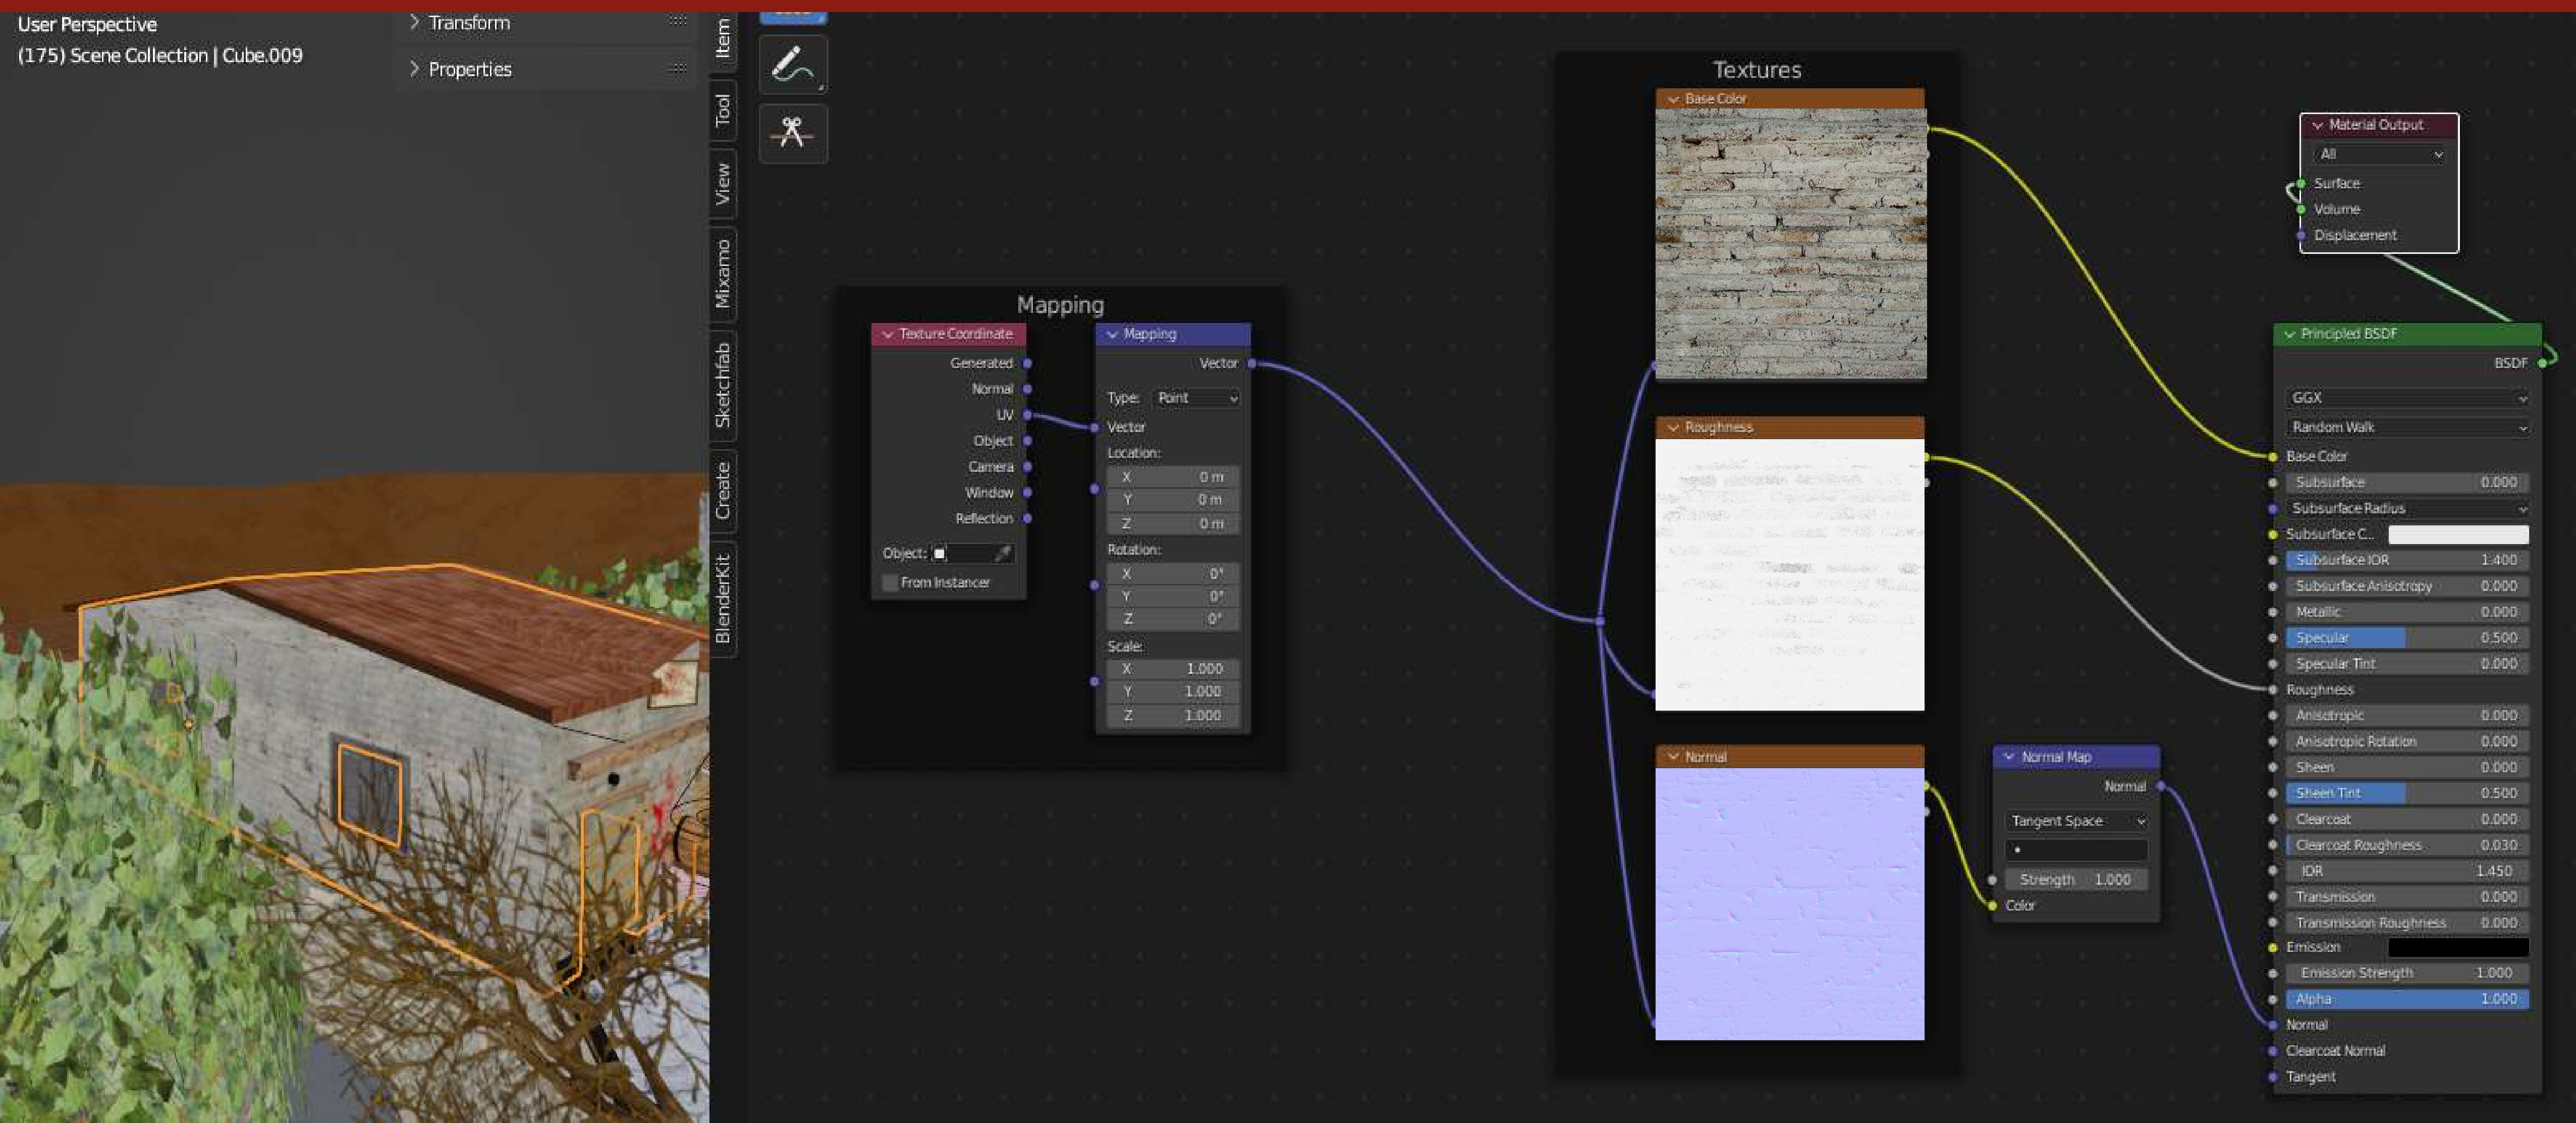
User Perspective
(175) Scene Collection | Cube.009

Transform
Properties

Item
Tool
View
Mixamo
Sketchfab
Create
BlenderKit

Mapping

Texture Coordinate
Generated
Normal
UV
Object
Camera
Window
Reflection
Object:
From Instancer

Mapping
Vector
Type: Point
Vector
Location:
X 0 m
Y 0 m
Z 0 m
Rotation:
X 0°
Y 0°
Z 0°
Scale:
X 1.000
Y 1.000
Z 1.000

Textures

Base Color
Roughness
Normal

Normal Map
Normal
Tangent Space
Strength 1.000
Color

Material Output
All
Surface
Volume
Displacement

Principled BSDF
BSDF
GGX
Random Walk
Base Color
Subsurface 0.000
Subsurface Radius
Subsurface C...
Subsurface IOR 1.400
Subsurface Anisotropy 0.000
Metallic 0.000
Specular 0.500
Specular Tint 0.000
Roughness
Anisotropic 0.000
Anisotropic Rotation 0.000
Sheen 0.000
Sheen Tint 0.500
Clearcoat 0.000
Clearcoat Roughness 0.030
IOR 1.450
Transmission 0.000
Transmission Roughness 0.000
Emission
Emission Strength 1.000
Alpha 1.000
Normal
Clearcoat Normal
Tangent